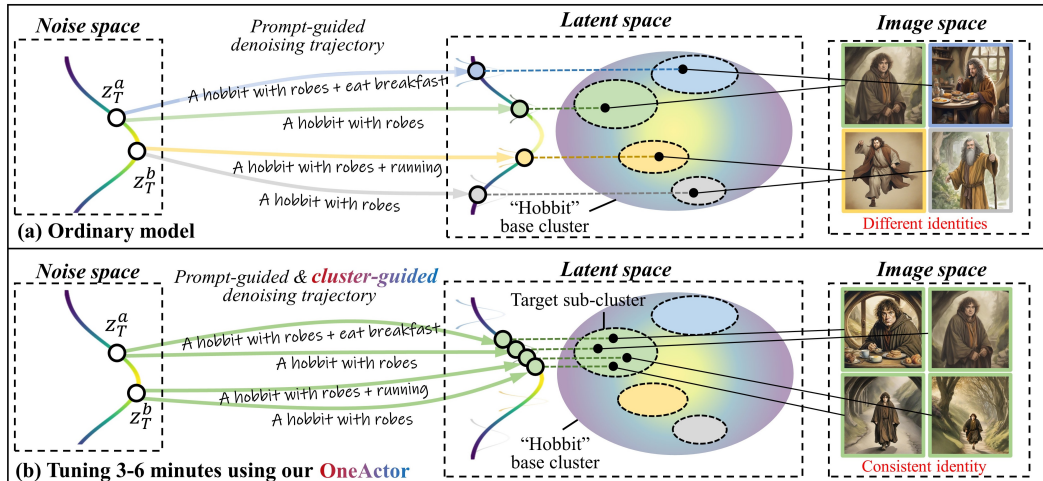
Noise space

Prompt-guided denoising trajectory

Latent space

Image space

$z_T^a$

$z_T^b$

A hobbit with robes + eat breakfast

A hobbit with robes

A hobbit with robes + running

A hobbit with robes

"Hobbit" base cluster

Different identities

(a) Ordinary model

Noise space

Prompt-guided & cluster-guided denoising trajectory

Latent space

Image space

Target sub-cluster

$z_T^a$

$z_T^b$

A hobbit with robes + eat breakfast

A hobbit with robes

A hobbit with robes + running

A hobbit with robes

"Hobbit" base cluster

Consistent identity

(b) Tuning 3-6 minutes using our OneActor